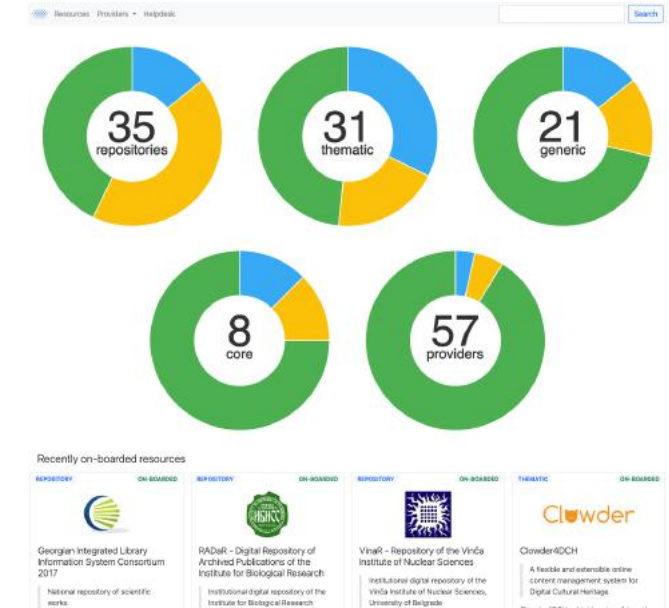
Resources Providers ▾ Helpdesk

Search

35
repositories

31
thematic

21
generic

8
core

57
providers

Recently on-boarded resources

REPOSITORY
ON-BOARDED

Georgian Integrated Library Information System Consortium 2017

National repository of scientific works

REPOSITORY
ON-BOARDED

IBISS

RADaR - Digital Repository of Archived Publications of the Institute for Biological Research

Institutional digital repository of the Institute for Biological Research

REPOSITORY
ON-BOARDED

VinaR - Repository of the Vinča Institute of Nuclear Sciences

Institutional digital repository of the Vinča Institute of Nuclear Sciences, University of Belgrade

THEMATIC
ON-BOARDED

Clowder

Clowder4DCH

A flexible and extensible online content management system for Digital Cultural Heritage.

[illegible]